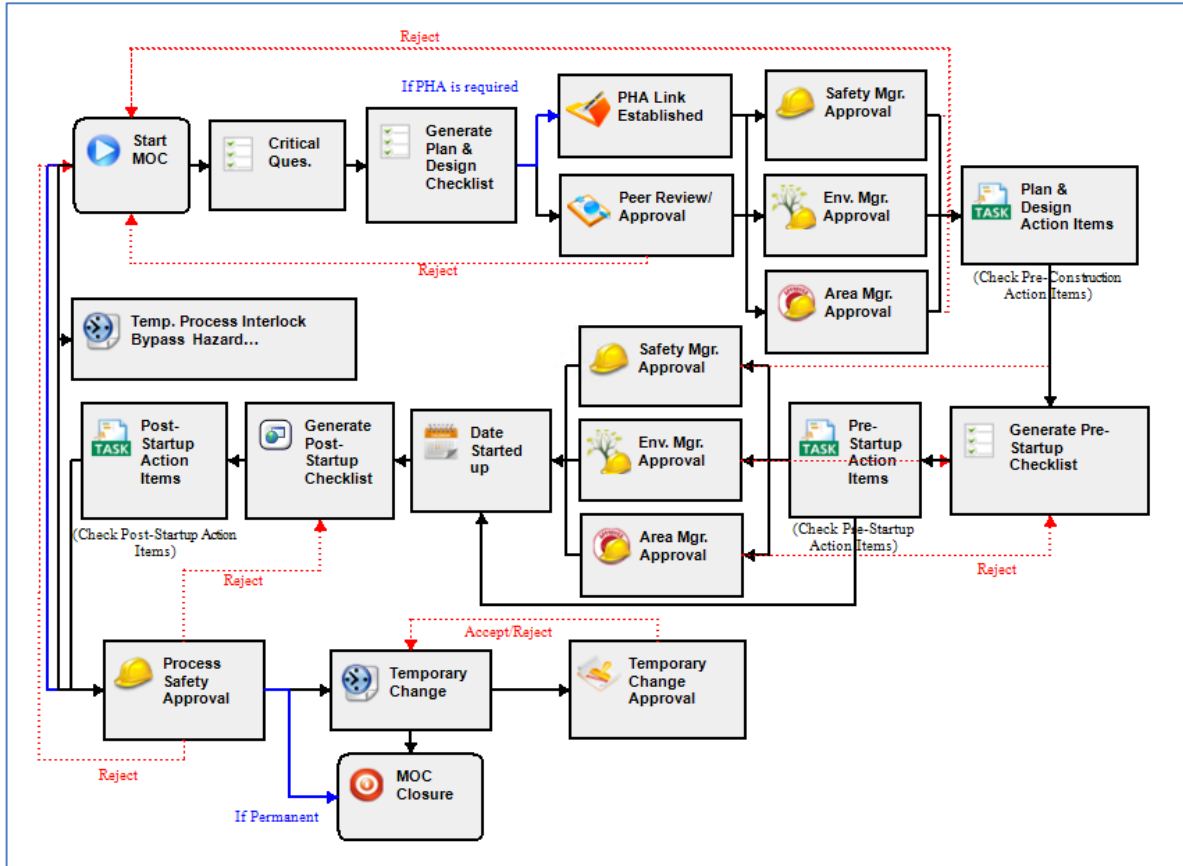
Reject

If PHA is required

Start MOC

Critical Ques.

Generate Plan & Design Checklist

PHA Link Established

Peer Review/ Approval

Safety Mgr. Approval

Env. Mgr. Approval

Area Mgr. Approval

TASK Plan & Design Action Items

(Check Pre-Construction Action Items)

Reject

Temp. Process Interlock Bypass Hazard...

Safety Mgr. Approval

Env. Mgr. Approval

Area Mgr. Approval

TASK Post-Startup Action Items

Generate Post-Startup Checklist

Date Started up

TASK Pre-Startup Action Items

Generate Pre-Startup Checklist

(Check Post-Startup Action Items)

(Check Pre-Startup Action Items)

Reject

Reject

Accept/Reject

Process Safety Approval

Temporary Change

Temporary Change Approval

MOC Closure

Reject

If Permanent